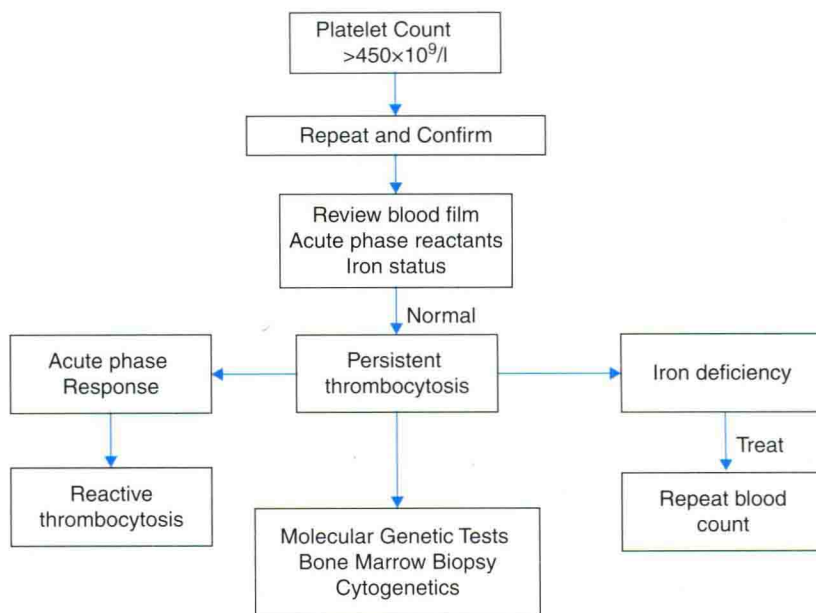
Platelet Count $>450\times10^9/l$

Repeat and Confirm

Review blood film
Acute phase reactants
Iron status

Normal

Acute phase Response

Persistent thrombocytosis

Iron deficiency

Treat

Reactive thrombocytosis

Molecular Genetic Tests
Bone Marrow Biopsy
Cytogenetics

Repeat blood count